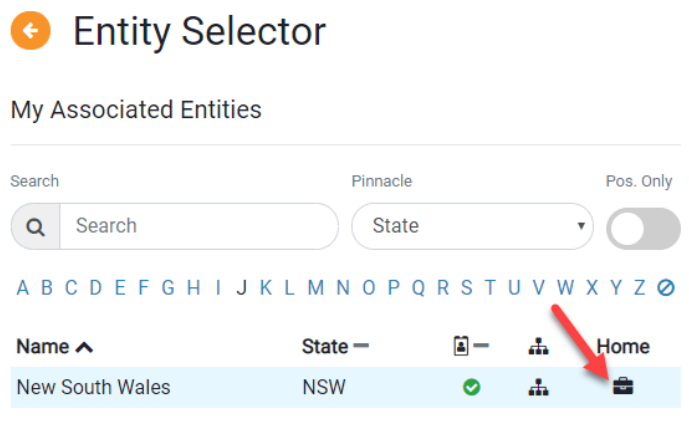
Entity Selector

My Associated Entities

Search

Pinnacle

Pos. Only

Search

State

A B C D E F G H I J K L M N O P Q R S T U V W X Y Z

| Name | State | | | Home |
|---|---|---|---|---|
| New South Wales | NSW | | | |